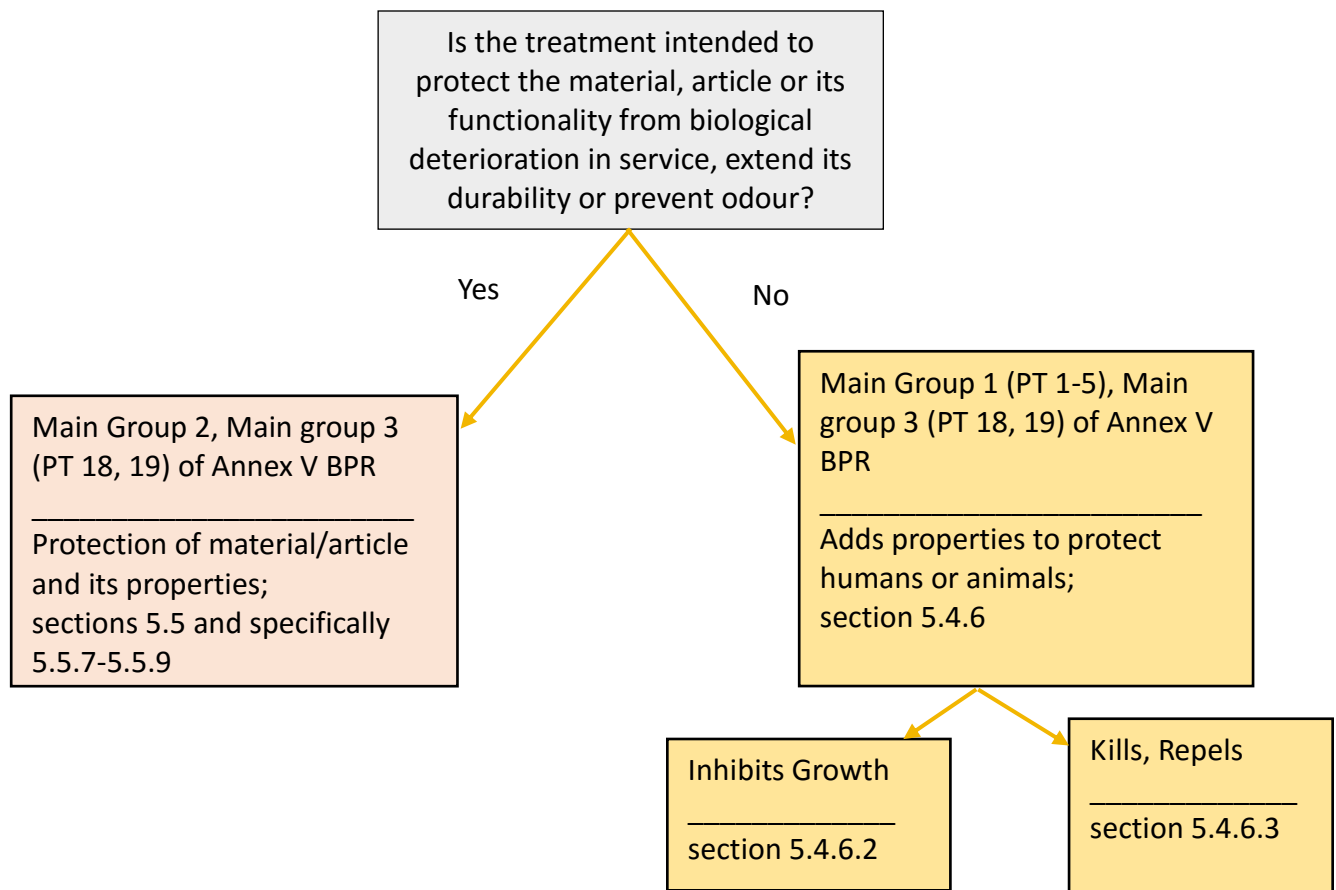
Is the treatment intended to protect the material, article or its functionality from biological deterioration in service, extend its durability or prevent odour?

Yes

No

Main Group 2, Main group 3 (PT 18, 19) of Annex V BPR

___________________________

Protection of material/article and its properties; sections 5.5 and specifically 5.5.7-5.5.9

Main Group 1 (PT 1-5), Main group 3 (PT 18, 19) of Annex V BPR

___________________________

Adds properties to protect humans or animals; section 5.4.6

Inhibits Growth

______________

section 5.4.6.2

Kills, Repels

______________

section 5.4.6.3